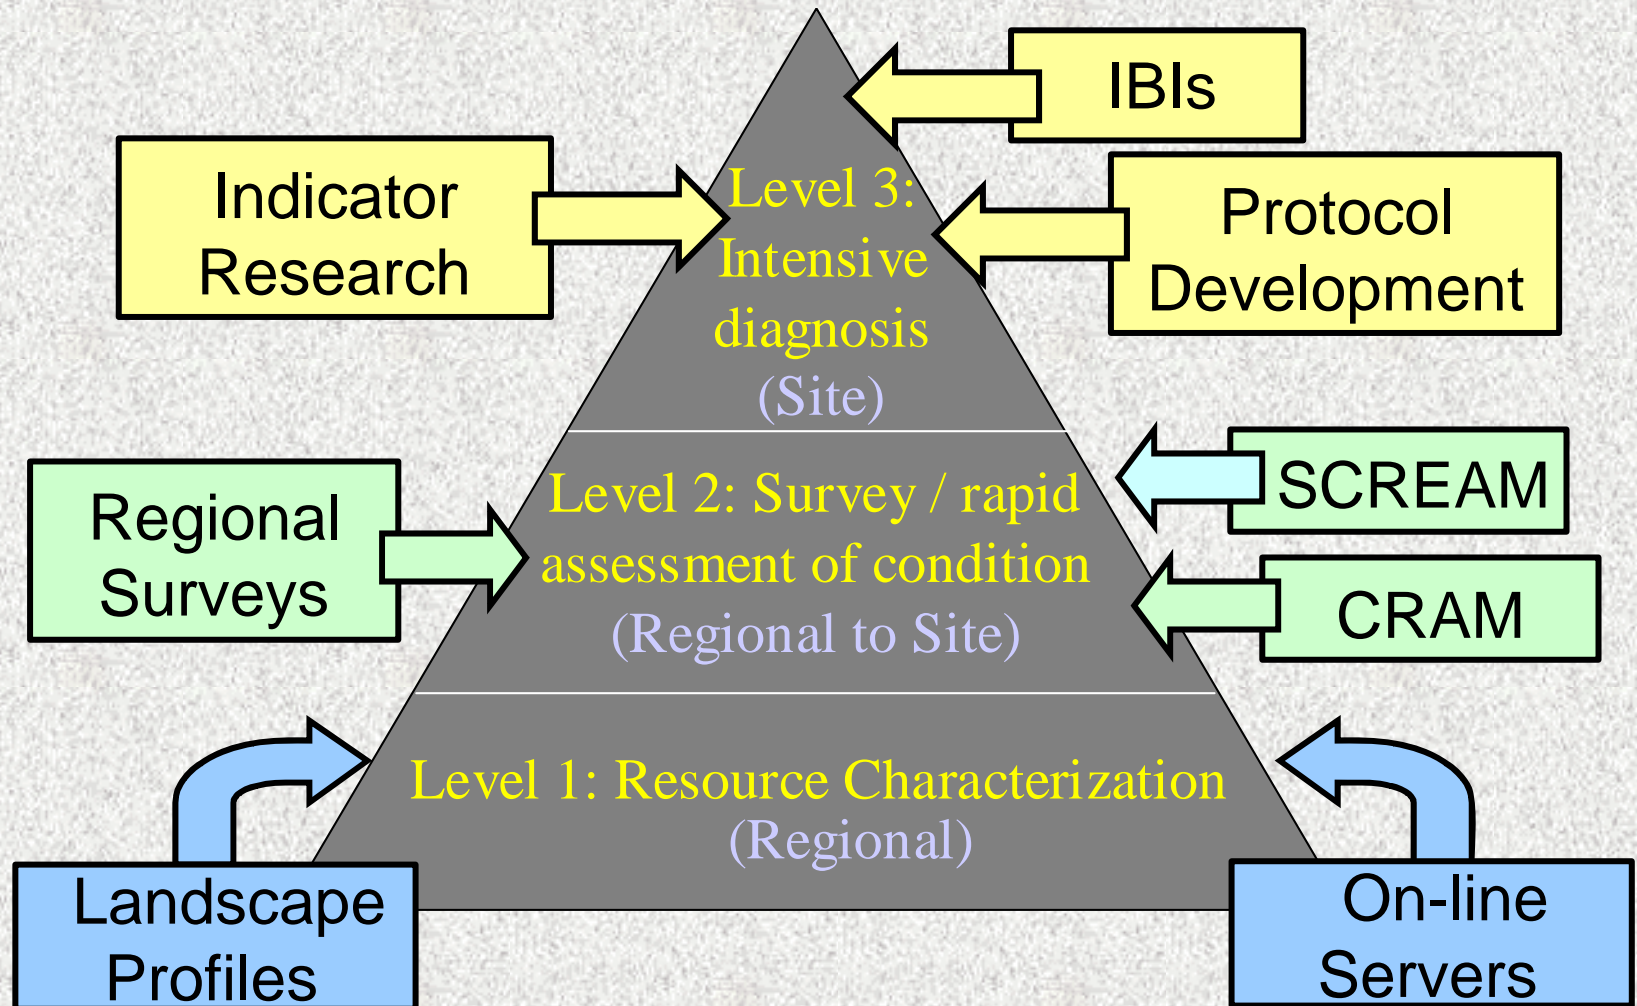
IBIs

Indicator Research

Level 3: Intensive diagnosis (Site)

Protocol Development

Regional Surveys

Level 2: Survey / rapid assessment of condition (Regional to Site)

SCREAM

CRAM

Level 1: Resource Characterization (Regional)

Landscape Profiles

On-line Servers